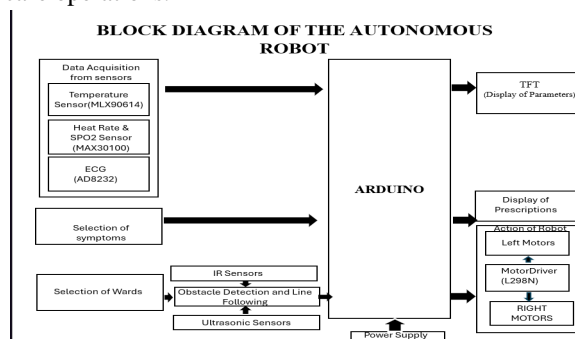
BLOCK DIAGRAM OF THE AUTONOMOUS ROBOT

Data Acquisition from sensors

Temperature Sensor(MLX90614)

Heat Rate & SPO2 Sensor (MAX30100)

ECG (AD8232)

Selection of symptoms

Selection of Wards

IR Sensors

Obstacle Detection and Line Following

Ultrasonic Sensors

ARDUINO

Power Supply

TFT (Display of Parameters)

Display of Prescriptions

Action of Robot

Left Motors

MotorDriver (L298N)

RIGHT MOTORS